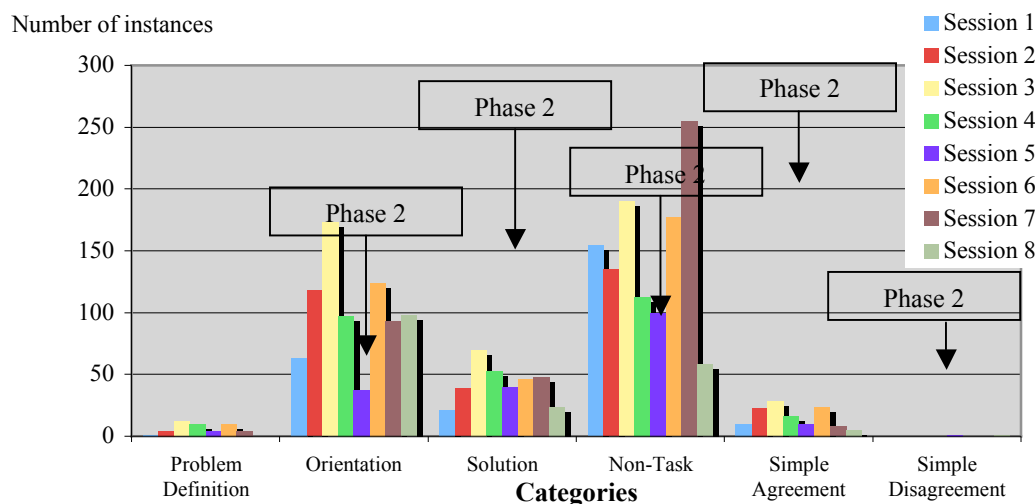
Number of instances

Session 1
Session 2
Session 3
Session 4
Session 5
Session 6
Session 7
Session 8

300
250
200
150
100
50
0

Phase 2
Phase 2
Phase 2
Phase 2
Phase 2

Problem Definition
Orientation
Solution
Non-Task
Simple Agreement
Simple Disagreement

Categories